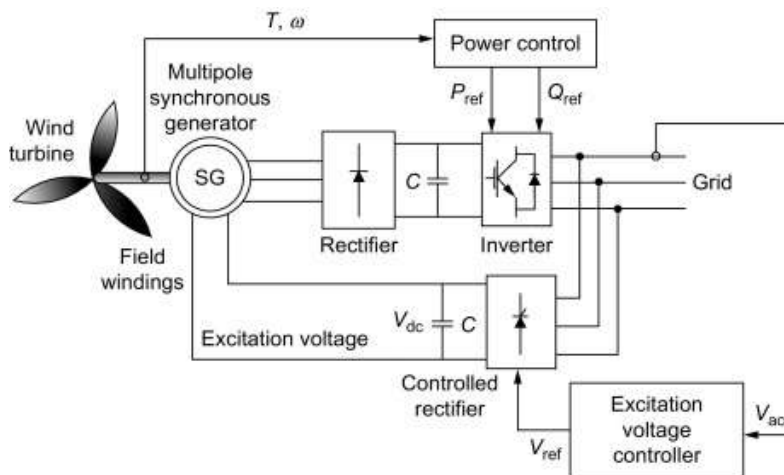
$T$, $\omega$

Power control

Multipole synchronous generator

$P_{ref}$

$Q_{ref}$

Wind turbine

SG

$C$

Grid

Rectifier

Inverter

Field windings

$V_{dc}$

$C$

Excitation voltage

Controlled rectifier

$V_{ref}$

Excitation voltage controller

$V_{ac}$